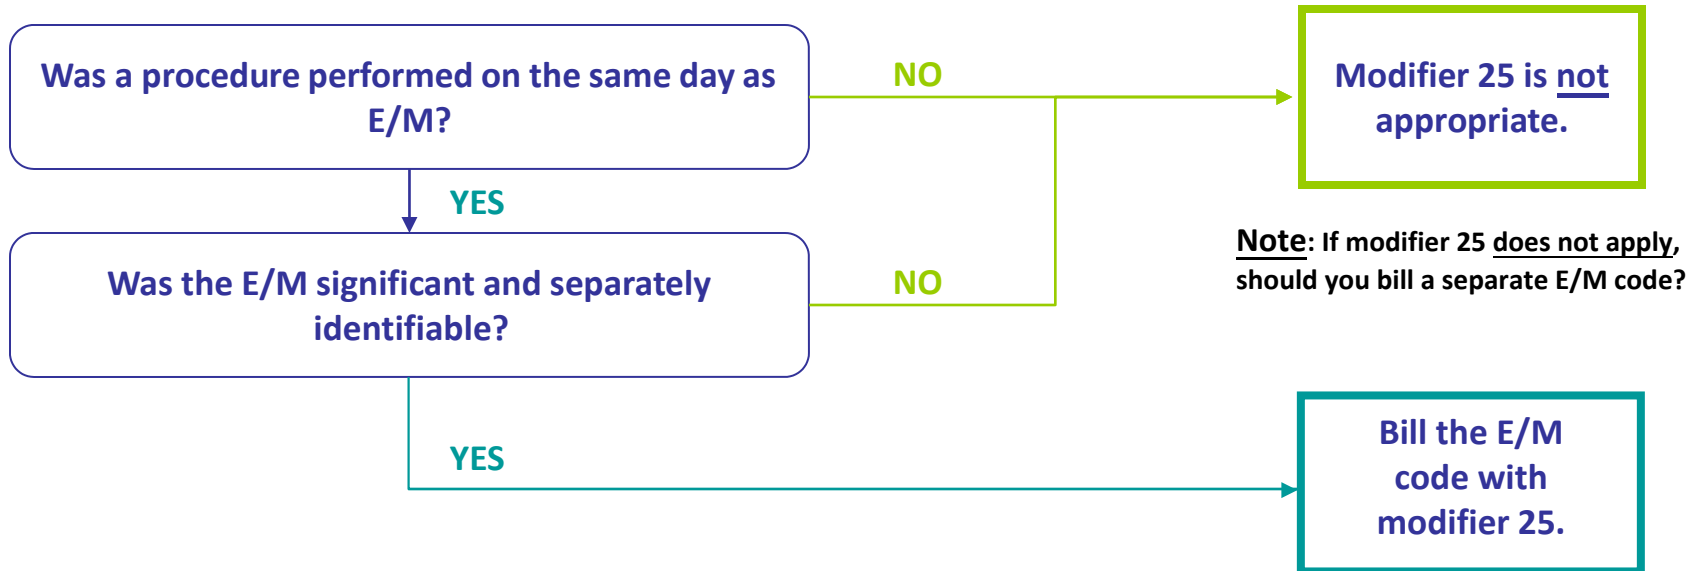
Was a procedure performed on the same day as E/M?

NO

Modifier 25 is not appropriate.

YES

Note: If modifier 25 does not apply, should you bill a separate E/M code?

Was the E/M significant and separately identifiable?

NO

YES

Bill the E/M code with modifier 25.